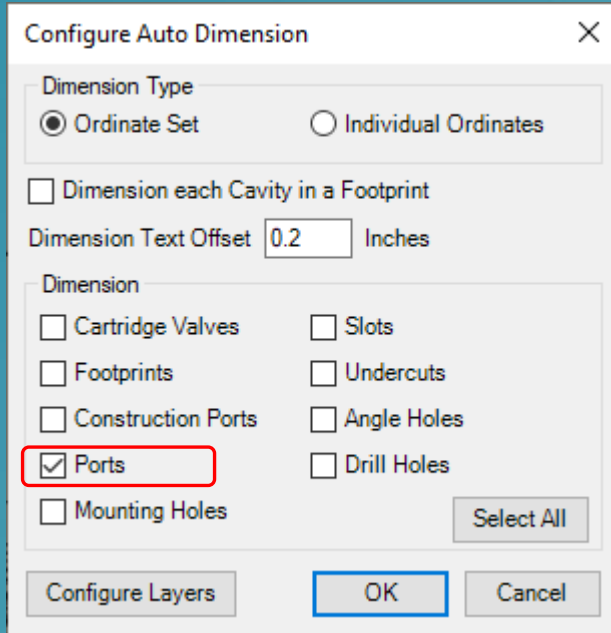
Configure Auto Dimension
X

Dimension Type
Ordinate Set
Individual Ordinates

Dimension each Cavity in a Footprint

Dimension Text Offset 0.2 Inches

Dimension
Cartridge Valves
Slots
Footprints
Undercuts
Construction Ports
Angle Holes
Ports
Drill Holes
Mounting Holes
Select All

Configure Layers
OK
Cancel